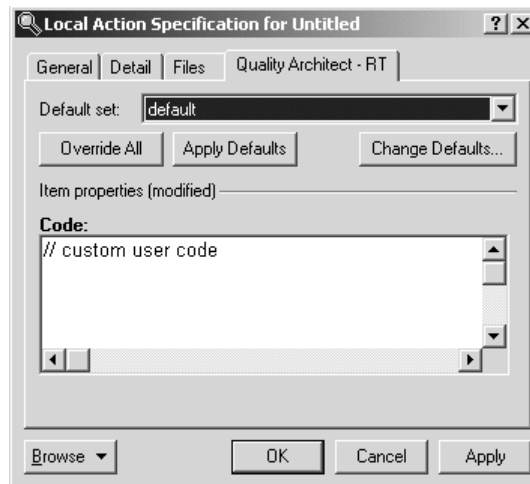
Local Action Specification for Untitled

?
X

General
Detail
Files
Quality Architect - RT

Default set:
default

Override All
Apply Defaults
Change Defaults...

Item properties (modified)

Code:

// custom user code

Browse
OK
Cancel
Apply